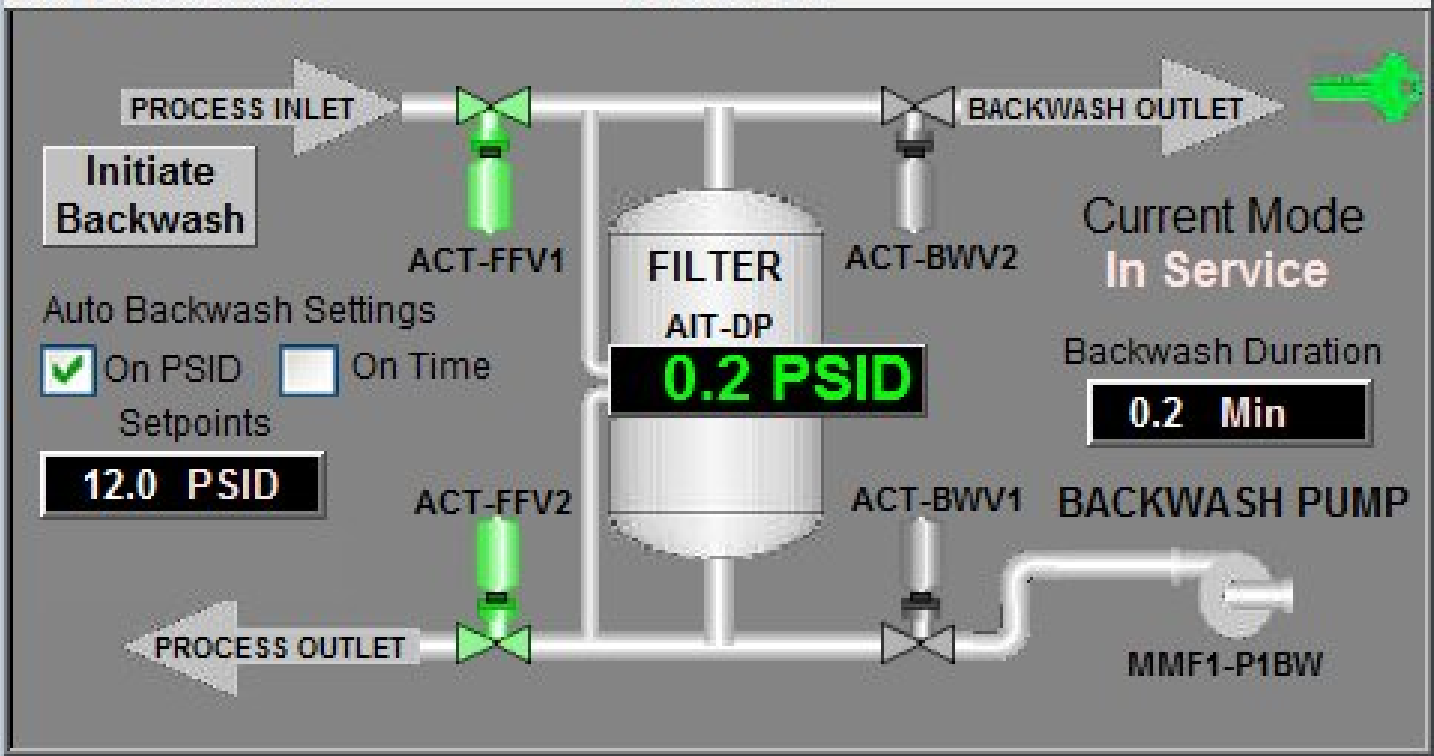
PROCESS INLET

BACKWASH OUTLET

Initiate Backwash

ACT-FFV1

FILTER

ACT-BWV2

Current Mode
In Service

Auto Backwash Settings

AIT-DP

On PSID

On Time

0.2 PSID

Backwash Duration

Setpoints

0.2 Min

12.0 PSID

ACT-FFV2

ACT-BWV1

BACKWASH PUMP

PROCESS OUTLET

MMF1-P1BW